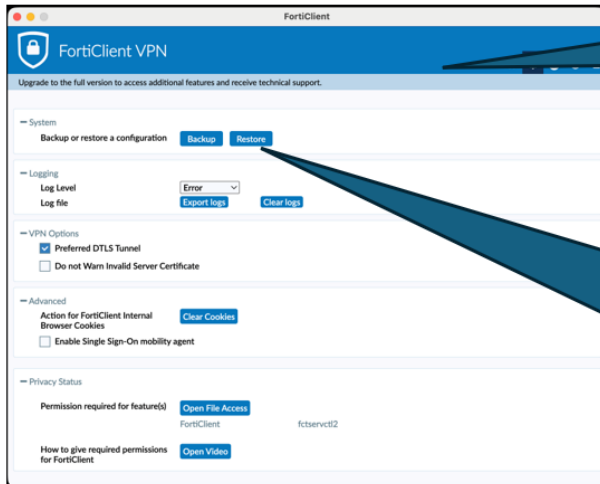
FortiClient

FortiClient VPN

Upgrade to the full version to access additional features and receive technical support.

System

Backup or restore a configuration Backup Restore

Logging

Log Level Error

Log file Export logs Clear logs

VPN Options

Preferred DTLS Tunnel

Do not Warn Invalid Server Certificate

Advanced

Action for FortiClient Internal Browser Cookies Clear Cookies

Enable Single Sign-On mobility agent

Privacy Status

Permission required for feature(s) Open File Access

FortiClient fctservctl2

How to give required permissions for FortiClient Open Video